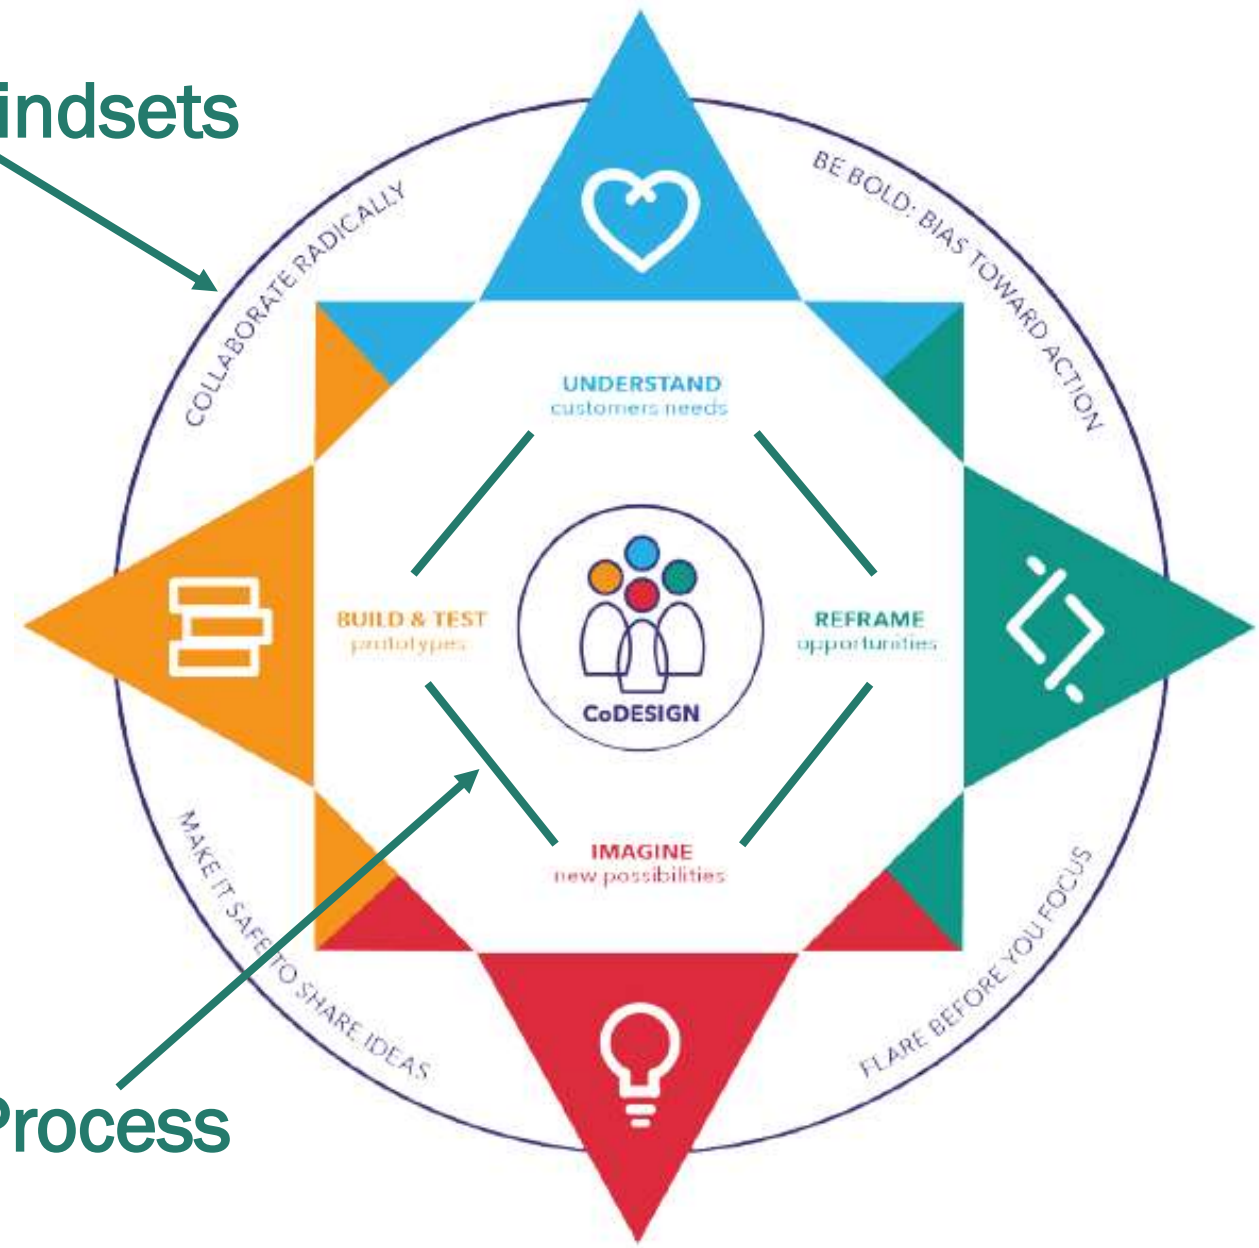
indsets

COLLABORATE RADICALLY

BE BOLD: BIAS TOWARD ACTION

UNDERSTAND
customers needs

BUILD & TEST
prototypes

CoDESIGN

REFRAME
opportunities

IMAGINE
new possibilities

MAKE IT SAFE TO SHARE IDEAS

FLARE BEFORE YOU FOCUS

Process